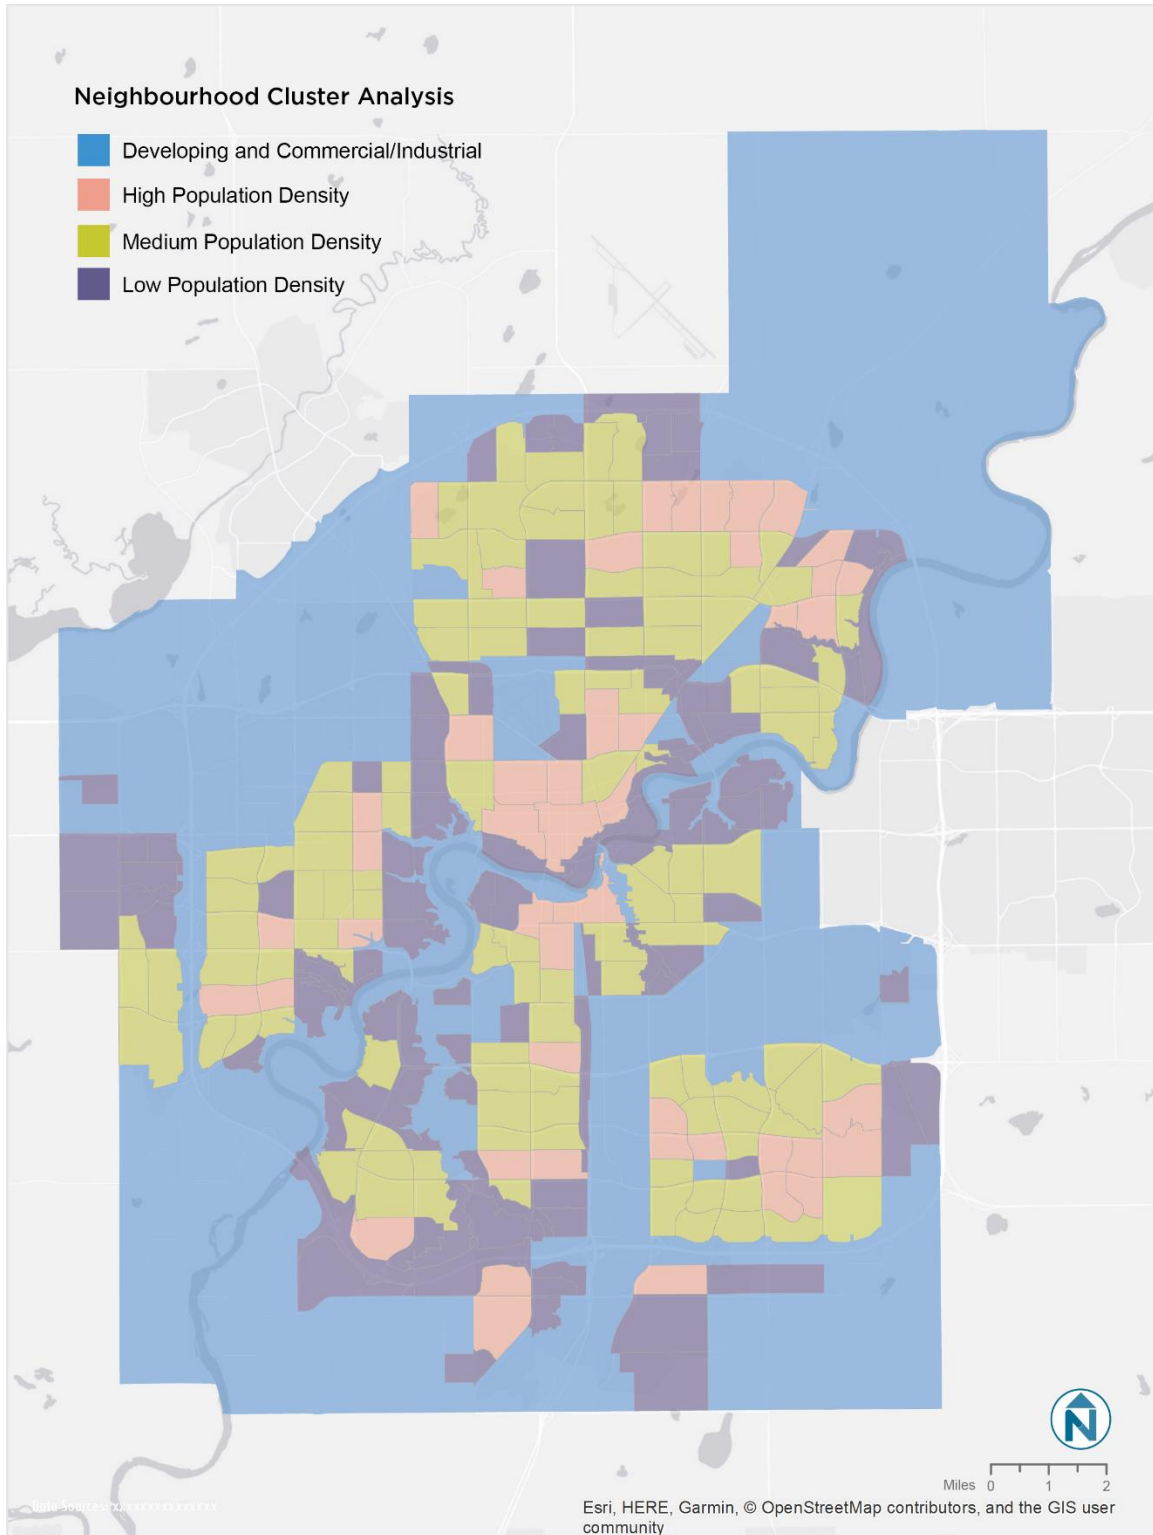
Neighbourhood Cluster Analysis

Developing and Commercial/Industrial

High Population Density

Medium Population Density

Low Population Density

N

Miles 0 1 2

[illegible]

Esri, HERE, Garmin, © OpenStreetMap contributors, and the GIS user community